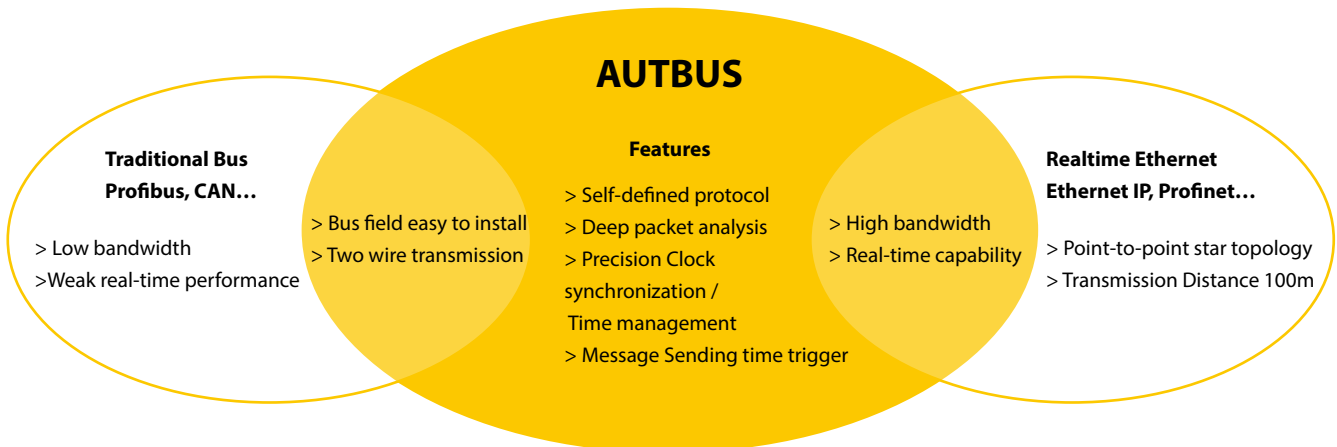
AUTBUS

Traditional Bus
Profibus, CAN…

> Low bandwidth
>Weak real-time performance

> Bus field easy to install
> Two wire transmission

Features

> Self-defined protocol
> Deep packet analysis
> Precision Clock synchronization / Time management
> Message Sending time trigger

> High bandwidth
> Real-time capability

Realtime Ethernet
Ethernet IP, Profinet…

> Point-to-point star topology
> Transmission Distance 100m